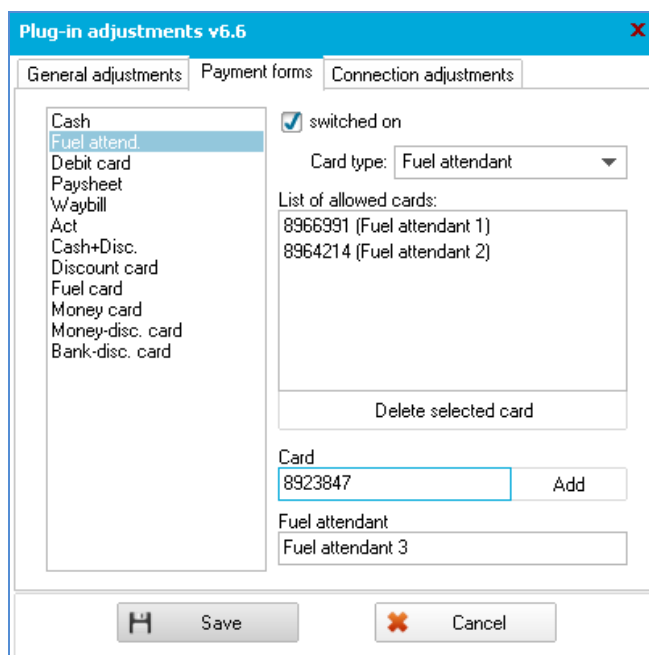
Plug-in adjustments v6.6

General adjustments
Payment forms
Connection adjustments

Cash
Fuel attend.
Debit card
Paysheet
Waybill
Act
Cash+Disc.
Discount card
Fuel card
Money card
Money-disc. card
Bank-disc. card

switched on

Card type: Fuel attendant

List of allowed cards:
8966991 (Fuel attendant 1)
8964214 (Fuel attendant 2)

Delete selected card

Card
8923847
Add

Fuel attendant
Fuel attendant 3

Save
Cancel